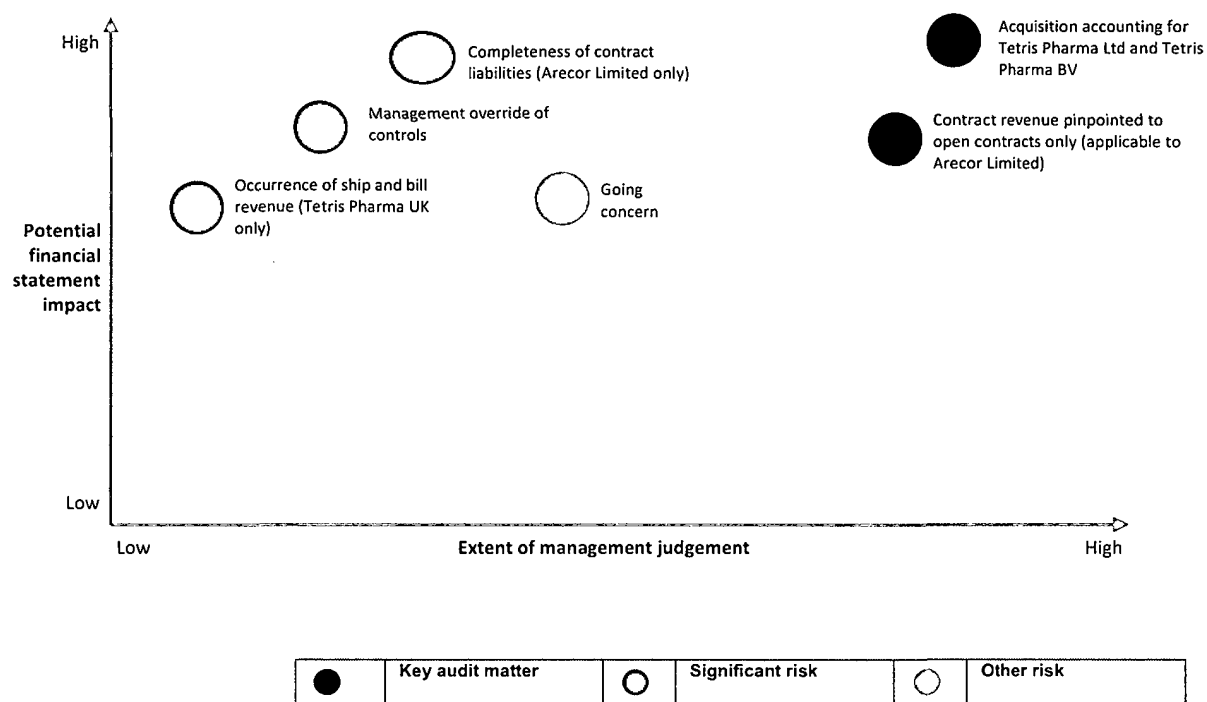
High

Completeness of contract liabilities (Arecor Limited only)

Acquisition accounting for Tetris Pharma Ltd and Tetris Pharma BV

Management override of controls

Contract revenue pinpointed to open contracts only (applicable to Arecor Limited)

Occurrence of ship and bill revenue (Tetris Pharma UK only)

Going concern

Potential financial statement impact

Low

Low

Extent of management judgement

High

| | Key audit matter | | Significant risk | | Other risk |
|---|---|---|---|---|---|